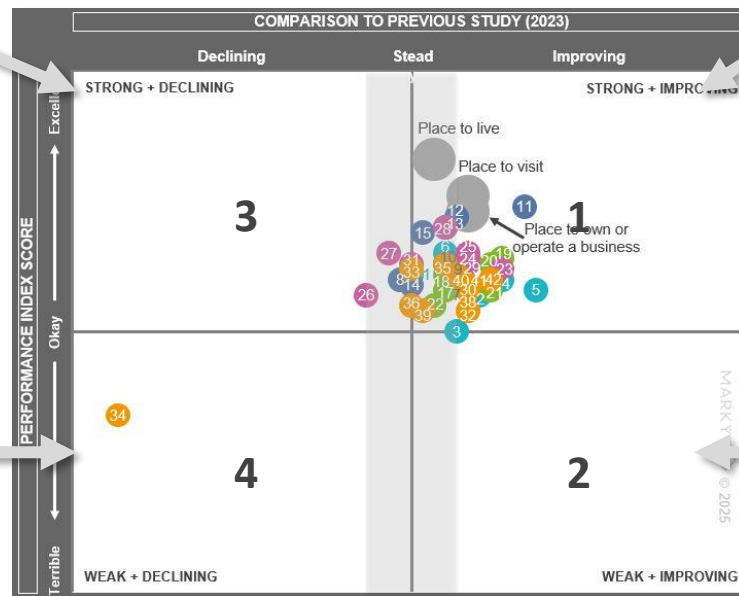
COMPARISON TO PREVIOUS STUDY (2023)

Declining

Stead

Improving

STRONG + DECLINING

STRONG + IMPROVING

PERFORMANCE INDEX SCORE

Excell

Okay

Terrible

Place to live

Place to visit

Place to own or operate a business

3

1

4

2

11

12

13

15

28

6

25

27

31

24

19

20

33

35

29

23

8

14

18

40

41

42

4

5

26

17

30

21

2

36

22

38

39

32

3

34

WEAK + DECLINING

WEAK + IMPROVING

MARKY © 2025